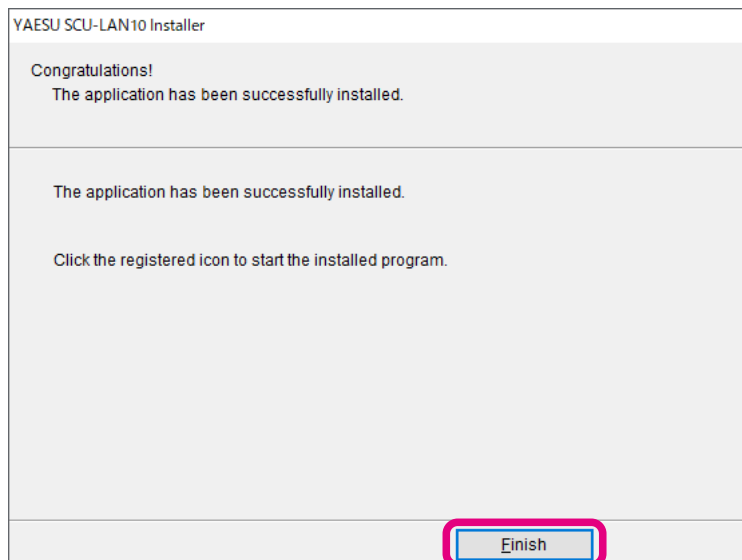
YAESU SCU-LAN10 Installer

Congratulations!
The application has been successfully installed.

The application has been successfully installed.

Click the registered icon to start the installed program.

Finish